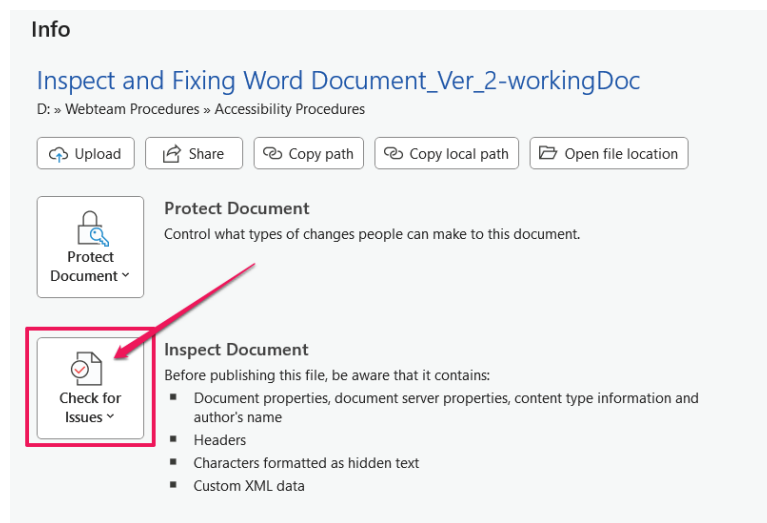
Info

Inspect and Fixing Word Document_Ver_2-workingDoc

D: » Webteam Procedures » Accessibility Procedures

Upload Share Copy path Copy local path Open file location

Protect Document ˅

Protect Document
Control what types of changes people can make to this document.

Check for Issues ˅

Inspect Document
Before publishing this file, be aware that it contains:
- Document properties, document server properties, content type information and author's name
- Headers
- Characters formatted as hidden text
- Custom XML data